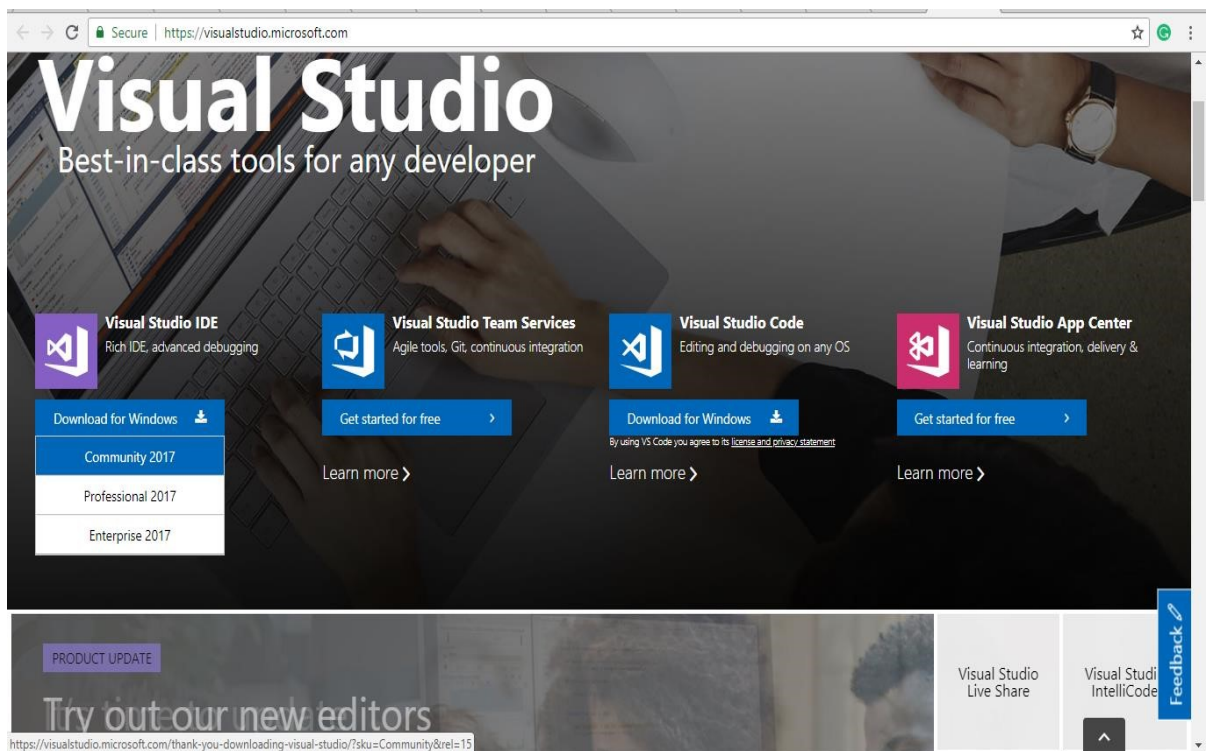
Secure | https://visualstudio.microsoft.com

Visual Studio
Best-in-class tools for any developer

Visual Studio IDE
Rich IDE, advanced debugging

Download for Windows

Community 2017

Professional 2017

Enterprise 2017

Visual Studio Team Services
Agile tools, Git, continuous integration

Get started for free ›

Learn more ›

Visual Studio Code
Editing and debugging on any OS

Download for Windows

By using VS Code you agree to its license and privacy statement

Learn more ›

Visual Studio App Center
Continuous integration, delivery & learning

Get started for free ›

Learn more ›

PRODUCT UPDATE

Try out our new editors

Visual Studio Live Share

Visual Studi IntelliCode

Feedback

https://visualstudio.microsoft.com/thank-you-downloading-visual-studio/?sku=Community&rel=15